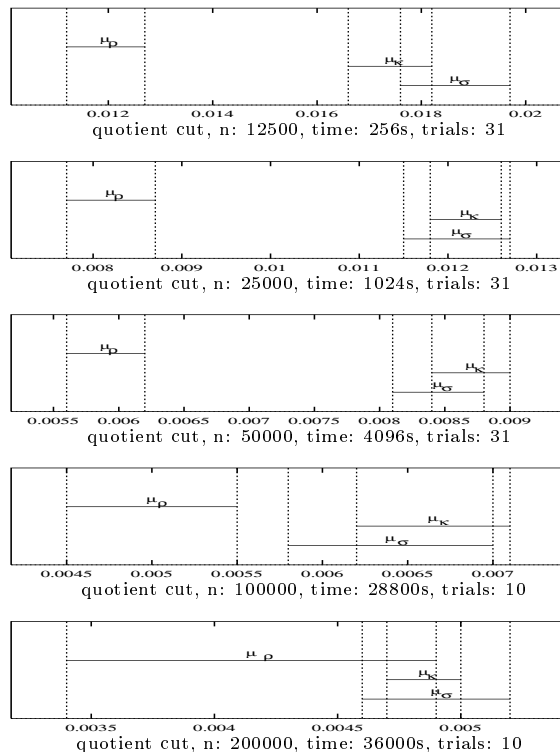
$\mu_\rho$

$\mu_\kappa$

$\mu_\sigma$

0.012 0.014 0.016 0.018 0.02

quotient cut, n: 12500, time: 256s, trials: 31

$\mu_\rho$

$\mu_\kappa$

$\mu_\sigma$

0.008 0.009 0.01 0.011 0.012 0.013

quotient cut, n: 25000, time: 1024s, trials: 31

$\mu_\rho$

$\mu_\kappa$

$\mu_\sigma$

0.0055 0.006 0.0065 0.007 0.0075 0.008 0.0085 0.009

quotient cut, n: 50000, time: 4096s, trials: 31

$\mu_\rho$

$\mu_\kappa$

$\mu_\sigma$

0.0045 0.005 0.0055 0.006 0.0065 0.007

quotient cut, n: 100000, time: 28800s, trials: 10

$\mu_\rho$

$\mu_\kappa$

$\mu_\sigma$

0.0035 0.004 0.0045 0.005

quotient cut, n: 200000, time: 36000s, trials: 10